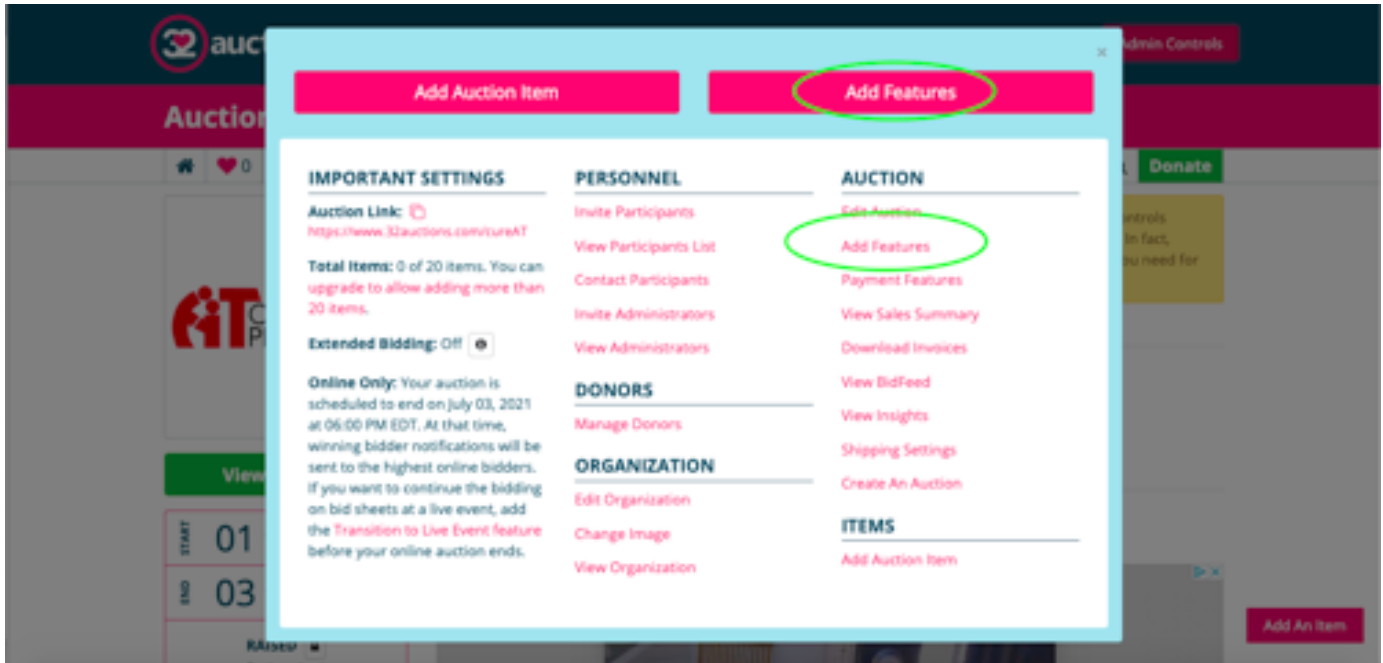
32 auct

Admin Controls

Auction

0

Donate

ntrols
In fact,
u need for

×

Add Auction Item

Add Features

IMPORTANT SETTINGS

Auction Link:
https://www.32auctions.com/cureAT

Total Items: 0 of 20 items. You can upgrade to allow adding more than 20 items.

Extended Bidding: Off

Online Only: Your auction is scheduled to end on July 03, 2021 at 06:00 PM EDT. At that time, winning bidder notifications will be sent to the highest online bidders. If you want to continue the bidding on bid sheets at a live event, add the Transition to Live Event feature before your online auction ends.

PERSONNEL

Invite Participants
View Participants List
Contact Participants
Invite Administrators
View Administrators

DONORS

Manage Donors

ORGANIZATION

Edit Organization
Change Image
View Organization

AUCTION

Edit Auction
Add Features
Payment Features
View Sales Summary
Download Invoices
View BidFeed
View Insights
Shipping Settings
Create An Auction

ITEMS

Add Auction Item

View

START 01

END 03

RAISED

Add An Item